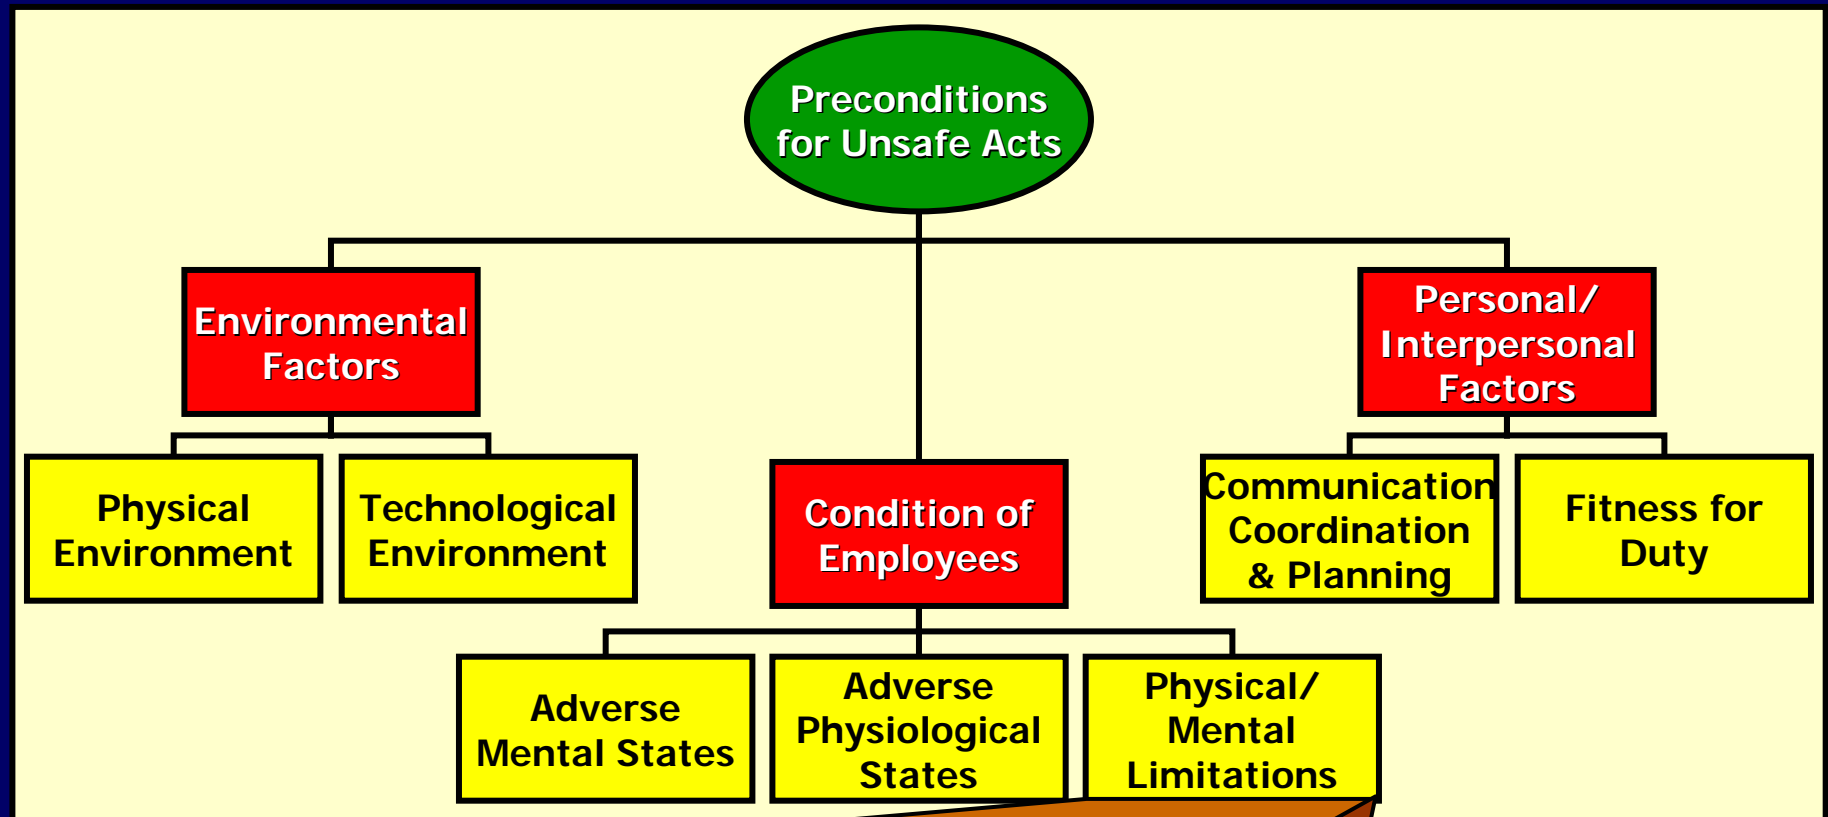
Preconditions for Unsafe Acts

Environmental Factors

Condition of Employees

Personal/ Interpersonal Factors

Physical Environment

Technological Environment

Communication Coordination & Planning

Fitness for Duty

Adverse Mental States

Adverse Physiological States

Physical/ Mental Limitations